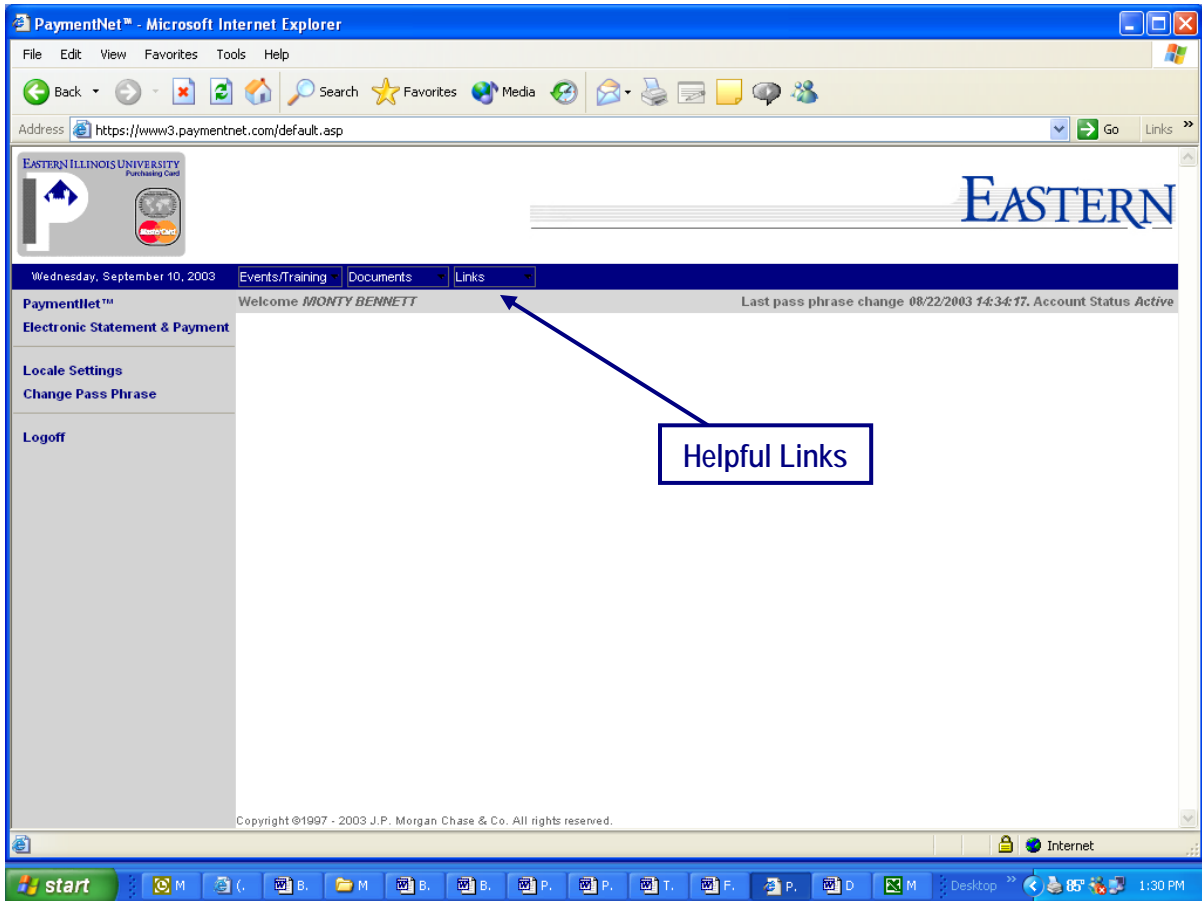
PaymentNet™ - Microsoft Internet Explorer

File Edit View Favorites Tools Help

Back Search Favorites Media

Address https://www3.paymentnet.com/default.asp Go Links »

EASTERN ILLINOIS UNIVERSITY
Purchasing Card

MasterCard

EASTERN

Wednesday, September 10, 2003 Events/Training Documents Links

PaymentNet™
Electronic Statement & Payment

Locale Settings
Change Pass Phrase

Logoff

Welcome MONTY BENNETT

Last pass phrase change 08/22/2003 14:34:17. Account Status Active

Helpful Links

Copyright ©1997 - 2003 J.P. Morgan Chase & Co. All rights reserved.

Internet

start M (. B. M B. B. P. P. T. F. P. D M Desktop » 85° 1:30 PM